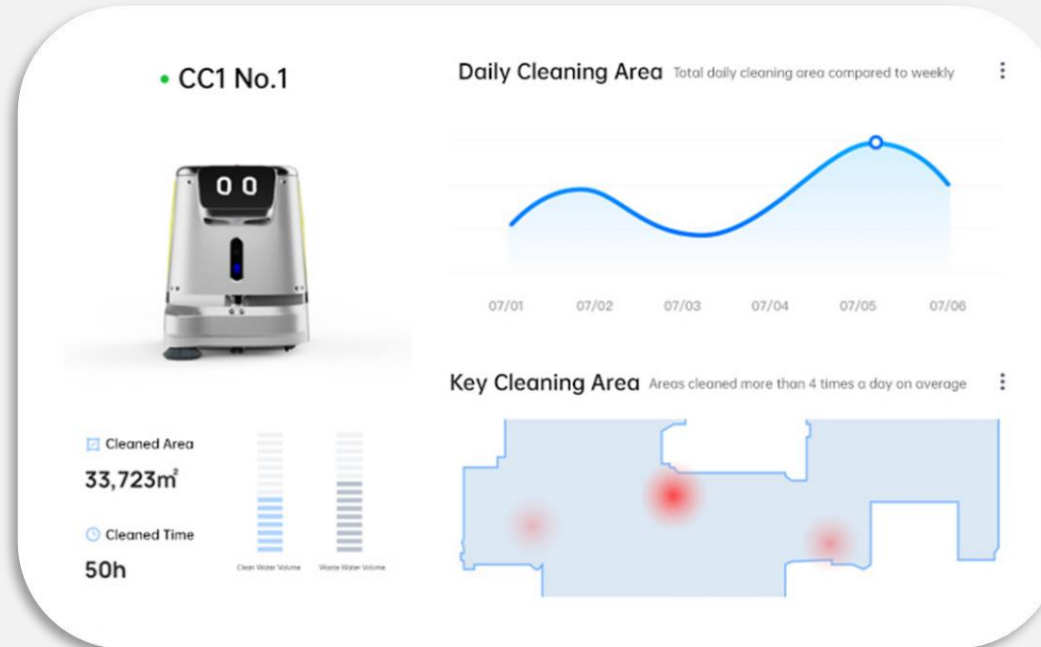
• CC1 No.1

Daily Cleaning Area Total daily cleaning area compared to weekly

07/01 07/02 07/03 07/04 07/05 07/06

Key Cleaning Area Areas cleaned more than 4 times a day on average

Cleaned Area
33,723$m^2$

Cleaned Time
50h

Clean Water Volume Waste Water Volume